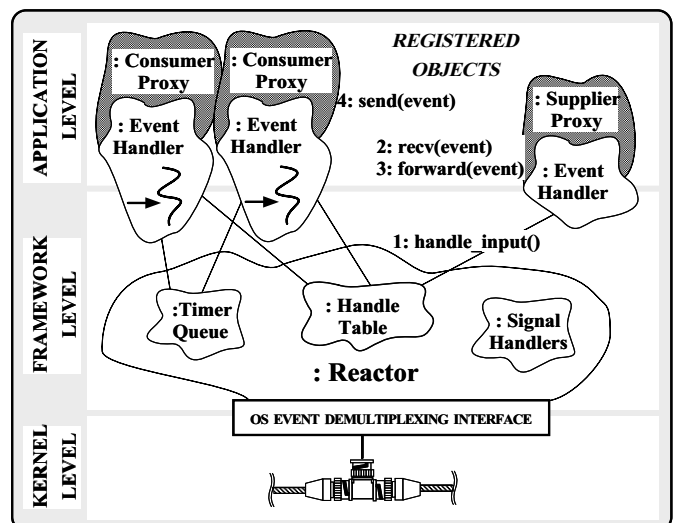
APPLICATION LEVEL

: Consumer Proxy

: Event Handler

: Consumer Proxy

: Event Handler

REGISTERED OBJECTS

4: send(event)

: Supplier Proxy

: Event Handler

2: recv(event)
3: forward(event)

FRAMEWORK LEVEL

1: handle_input()

:Timer Queue

: Handle Table

: Signal Handlers

: Reactor

KERNEL LEVEL

OS EVENT DEMULTIPLEXING INTERFACE